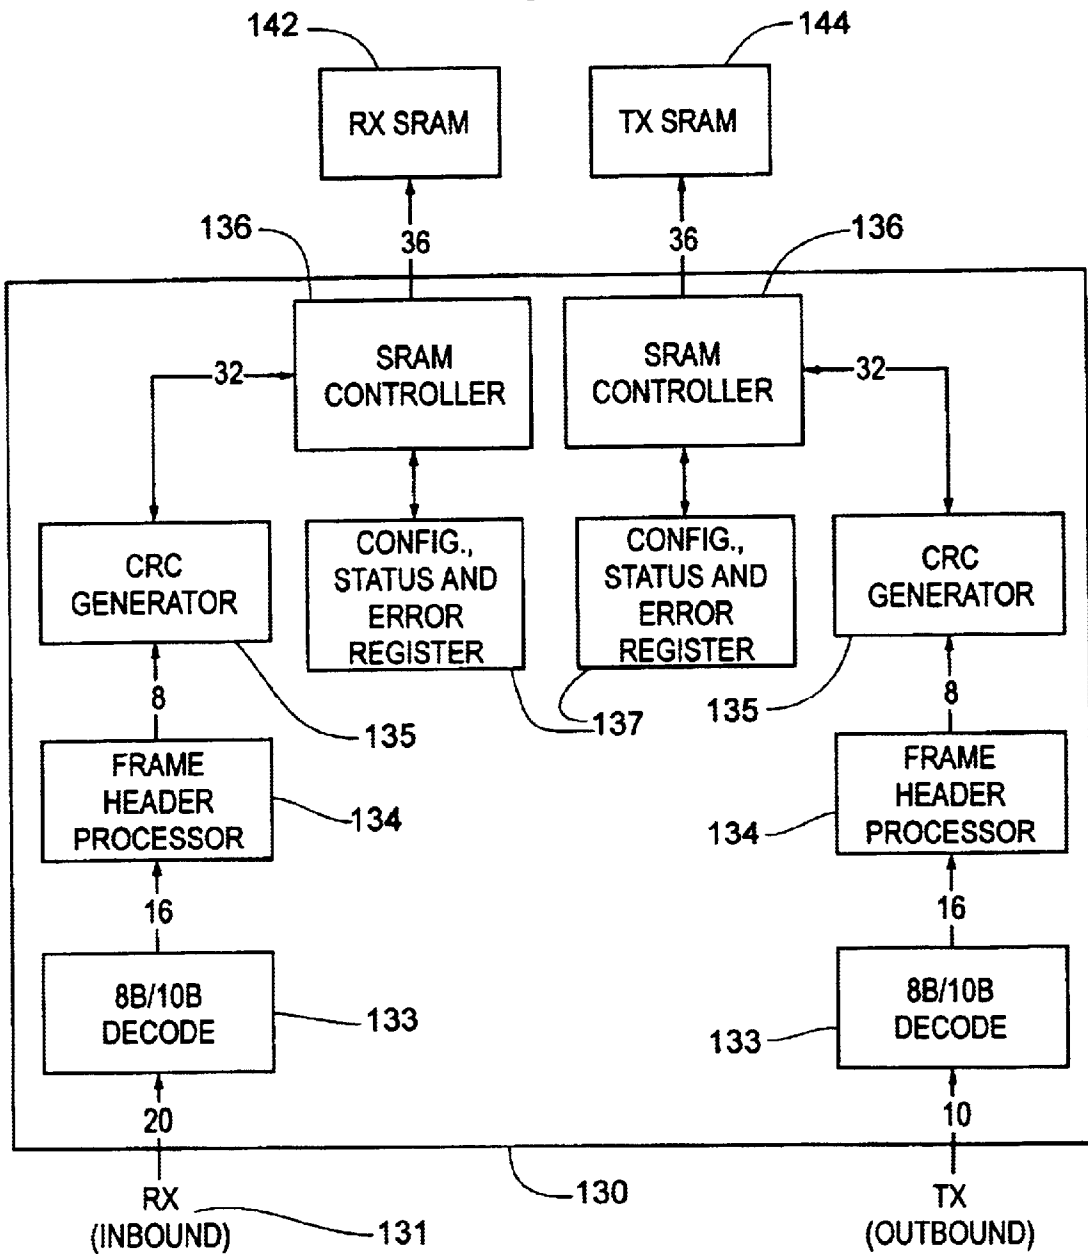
142
RX SRAM
144
TX SRAM
136
36
36
136
32
SRAM CONTROLLER
SRAM CONTROLLER
32
CRC GENERATOR
CONFIG., STATUS AND ERROR REGISTER
CONFIG., STATUS AND ERROR REGISTER
CRC GENERATOR
8
135
137
135
8
FRAME HEADER PROCESSOR
134
134
FRAME HEADER PROCESSOR
16
16
8B/10B DECODE
133
133
8B/10B DECODE
20
10
130
RX (INBOUND)
131
TX (OUTBOUND)